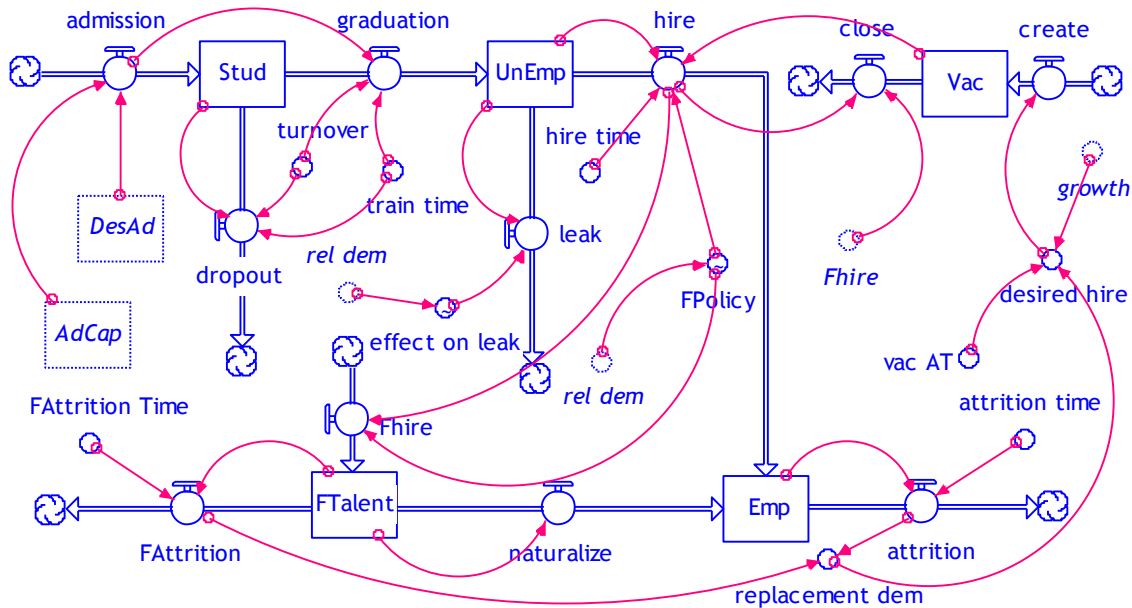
admission
graduation
hire
close
create
Stud
UnEmp
Vac
turnover
hire time
train time
growth
DesAd
leak
dropout
rel dem
Fhire
desired hire
FPolicy
AdCap
effect on leak
vac AT
rel dem
FAttrition Time
attrition time
Fhire
FTalent
Emp
FAttrition
naturalize
attrition
replacement dem